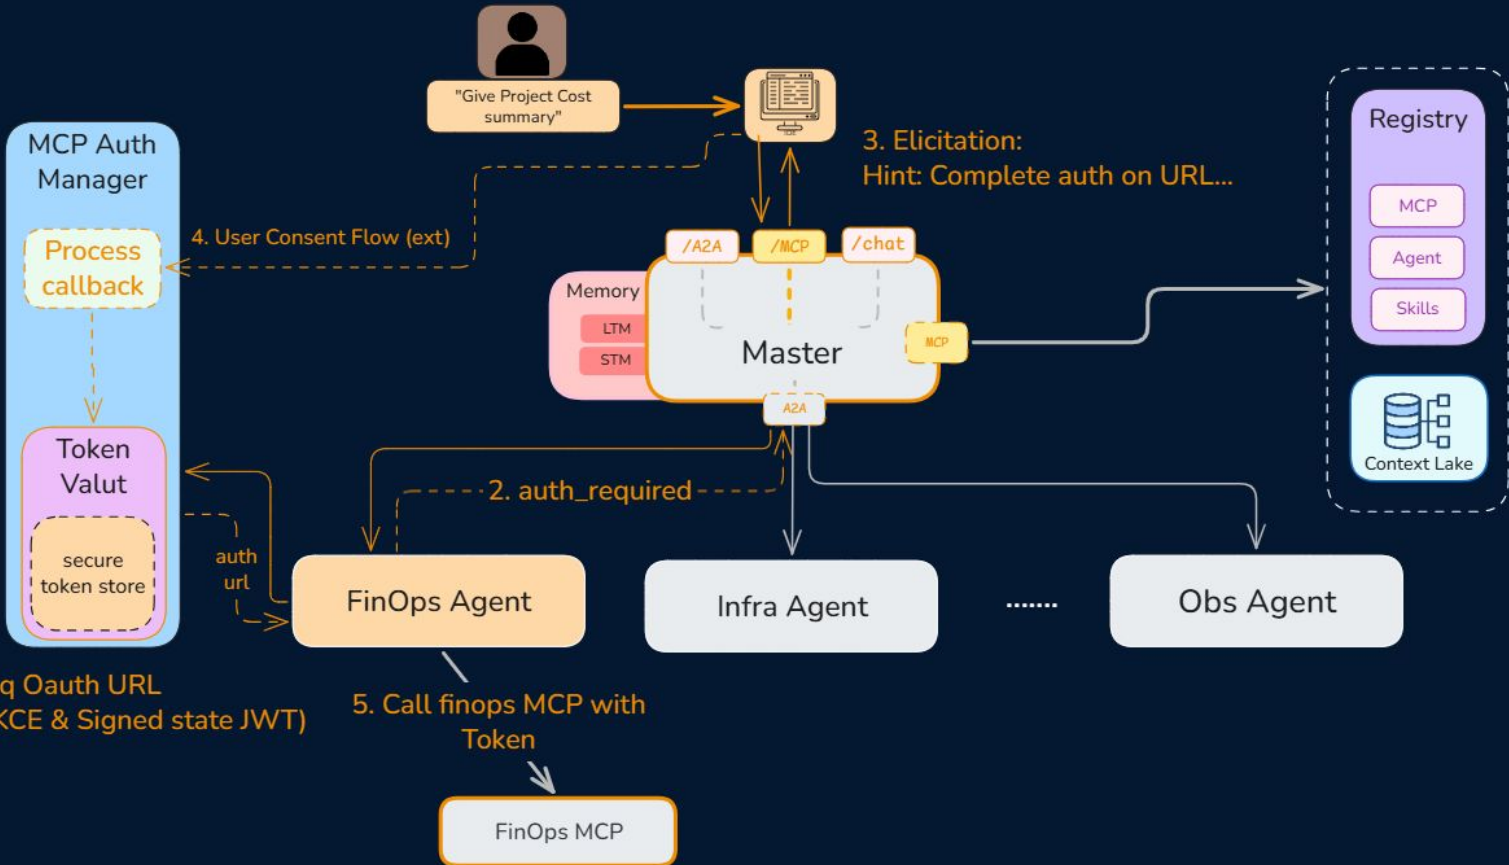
"Give Project Cost summary"

3. Elicitation:
Hint: Complete auth on URL...

MCP Auth Manager

Process callback

4. User Consent Flow (ext)

/A2A
/MCP
/chat

Memory
LTM
STM

Master

MCP

A2A

Registry
MCP
Agent
Skills

Context Lake

Token Valut

secure token store

auth url

2. auth_required

FinOps Agent

Infra Agent

.......

Obs Agent

q Oauth URL
KCE & Signed state JWT)

5. Call finops MCP with Token

FinOps MCP